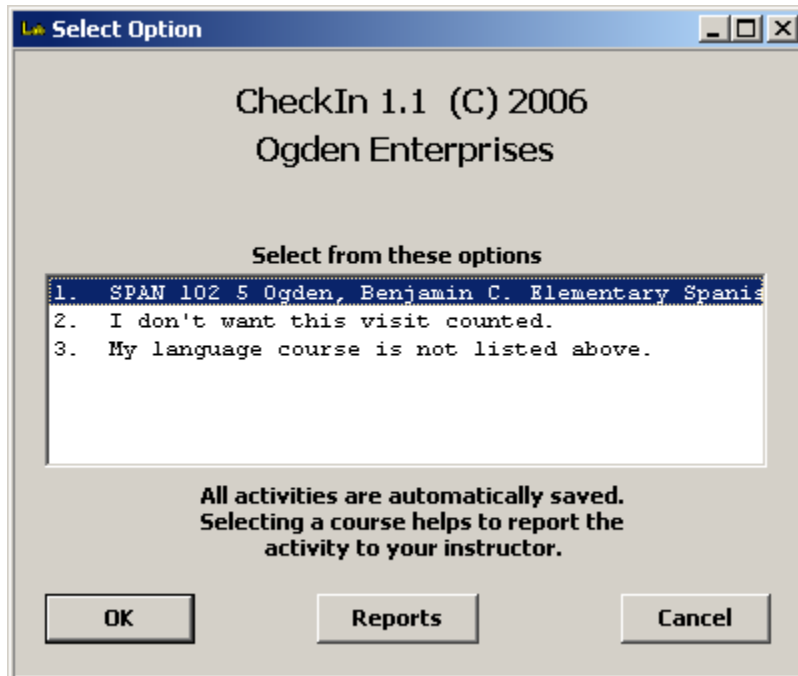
Select Option

CheckIn 1.1 (C) 2006
Ogden Enterprises

Select from these options

1. SPAN 102 5 Ogden, Benjamin C. Elementary Spanis
2. I don't want this visit counted.
3. My language course is not listed above.

All activities are automatically saved. Selecting a course helps to report the activity to your instructor.

OK

Reports

Cancel